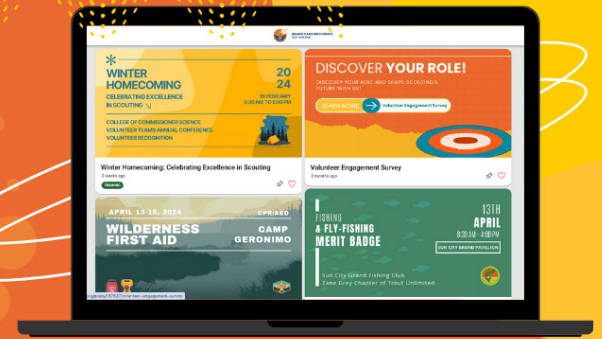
WINTER HOMECOMING
CELEBRATING EXCELLENCE IN SCOUTING
20 24
10 FEBRUARY
8:30 AM TO 5:00 PM
COLLEGE OF COMMISSIONER SCIENCE
VOLUNTEER TEAMS ANNUAL CONFERENCE
VOLUNTEER RECOGNITION

Winter Homecoming: Celebrating Excellence in Scouting
3 weeks ago
Featured

DISCOVER YOUR ROLE!
DISCOVER YOUR ROLE AND SHAPE SCOUTING'S FUTURE WITH US!
LEARN MORE
Volunteer Engagement Survey

Volunteer Engagement Survey
3 weeks ago

APRIL 13-15, 2024
CPR/AED
WILDERNESS FIRST AID
CAMP GERONIMO

FISHING & FLY-FISHING MERIT BADGE
13TH APRIL
8:00 AM - 4:00 PM
SUN CITY GRAND PAVILION
Sun City Grand Fishing Club
Zane Grey Chapter of Trout Unlimited